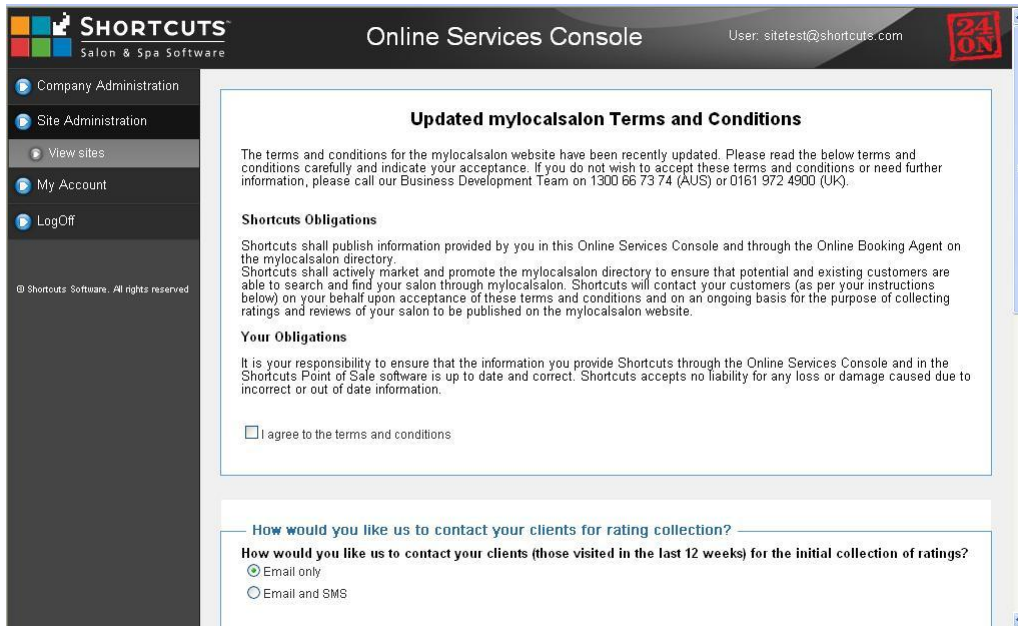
SHORTCUTS
Salon & Spa Software

Online Services Console

User: sitetest@shortcuts.com

24 ON

Company Administration

Site Administration

View sites

My Account

LogOff

© Shortcuts Software. All rights reserved

Updated mylocalsalon Terms and Conditions

The terms and conditions for the mylocalsalon website have been recently updated. Please read the below terms and conditions carefully and indicate your acceptance. If you do not wish to accept these terms and conditions or need further information, please call our Business Development Team on 1300 66 73 74 (AUS) or 0161 972 4900 (UK).

Shortcuts Obligations

Shortcuts shall publish information provided by you in this Online Services Console and through the Online Booking Agent on the mylocalsalon directory.
Shortcuts shall actively market and promote the mylocalsalon directory to ensure that potential and existing customers are able to search and find your salon through mylocalsalon. Shortcuts will contact your customers (as per your instructions below) on your behalf upon acceptance of these terms and conditions and on an ongoing basis for the purpose of collecting ratings and reviews of your salon to be published on the mylocalsalon website.

Your Obligations

It is your responsibility to ensure that the information you provide Shortcuts through the Online Services Console and in the Shortcuts Point of Sale software is up to date and correct. Shortcuts accepts no liability for any loss or damage caused due to incorrect or out of date information.

I agree to the terms and conditions

How would you like us to contact your clients for rating collection?

How would you like us to contact your clients (those visited in the last 12 weeks) for the initial collection of ratings?

Email only

Email and SMS